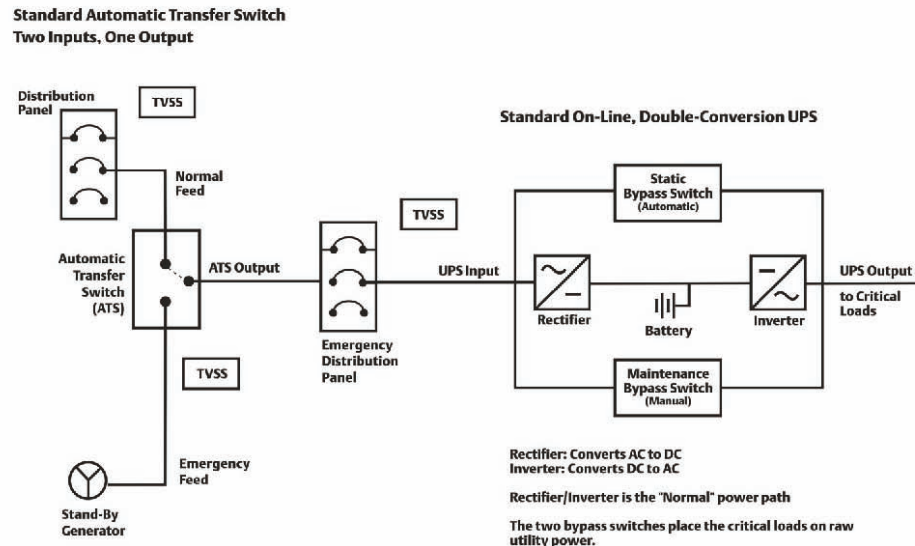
Standard Automatic Transfer Switch
Two Inputs, One Output

Distribution Panel

TVSS

Normal Feed

Standard On-Line, Double-Conversion UPS

TVSS

Static Bypass Switch (Automatic)

Automatic Transfer Switch (ATS)

ATS Output

UPS Input

UPS Output

to Critical Loads

Rectifier

Battery

Inverter

Emergency Distribution Panel

TVSS

Maintenance Bypass Switch (Manual)

Emergency Feed

Stand-By Generator

Rectifier: Converts AC to DC
Inverter: Converts DC to AC

Rectifier/Inverter is the "Normal" power path

The two bypass switches place the critical loads on raw utility power.